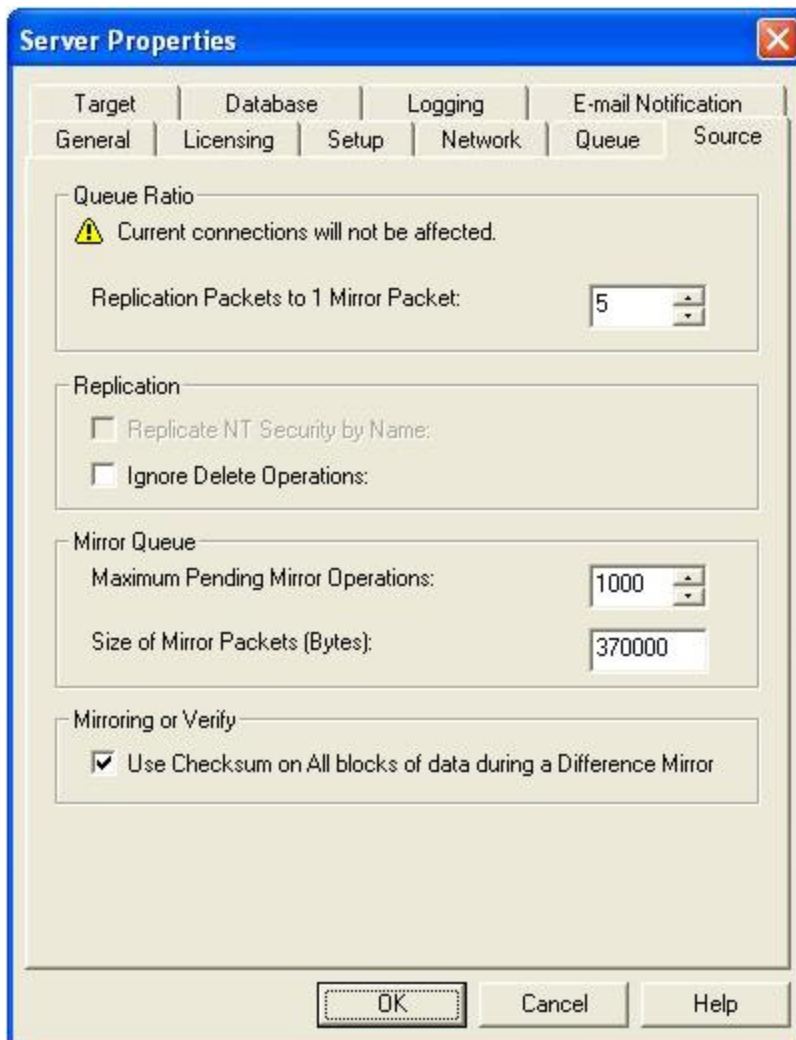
Server Properties

Target | Database | Logging | E-mail Notification
General | Licensing | Setup | Network | Queue | Source

Queue Ratio
Current connections will not be affected.
Replication Packets to 1 Mirror Packet: 5

Replication
Replicate NT Security by Name:
Ignore Delete Operations:

Mirror Queue
Maximum Pending Mirror Operations: 1000
Size of Mirror Packets (Bytes): 370000

Mirroring or Verify
Use Checksum on All blocks of data during a Difference Mirror

OK | Cancel | Help